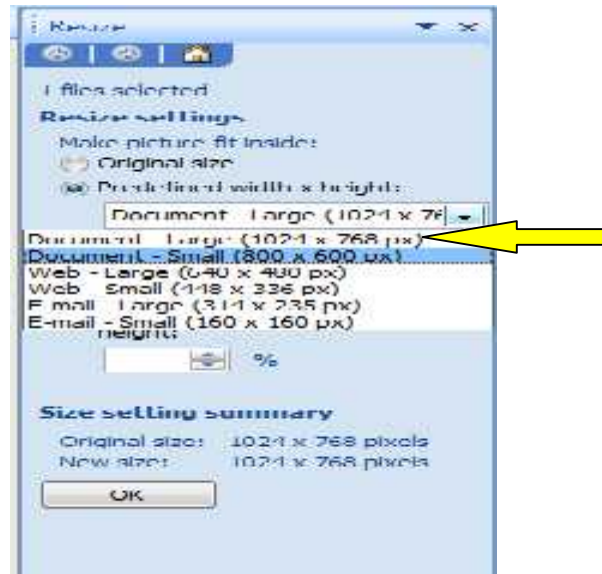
Resize

1 files selected

Resize settings

Make picture fit inside:

Original size

Predefined width x height:

Document - Large (1024 x 76

Document - Large (1024 x 768 px)
Document - Small (800 x 600 px)
Web - Large (640 x 480 px)
Web - Small (448 x 336 px)
E-mail - Large (314 x 235 px)
E-mail - Small (160 x 160 px)

height:

%

Size setting summary

Original size: 1024 x 768 pixels
New size: 1024 x 768 pixels

OK